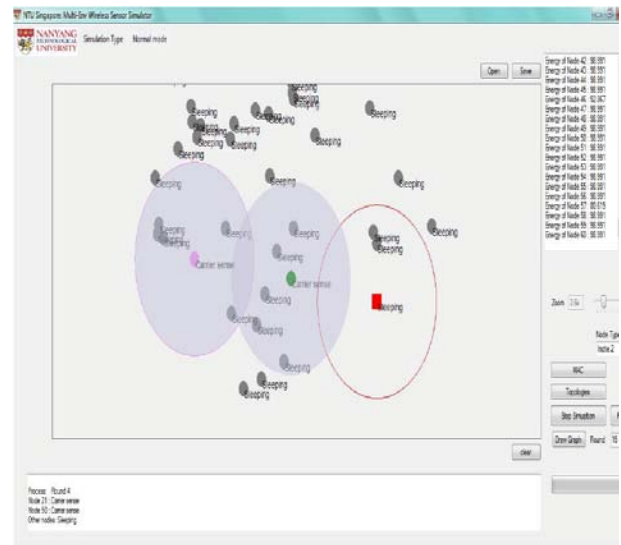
NTU Singapore Multi-Sev Wireless Sensor Simulator

NANYANG TECHNOLOGICAL UNIVERSITY

Simulation Type Normal mode

Open Save

Energy of Node 42: 98.991
Energy of Node 43: 98.991
Energy of Node 44: 98.991
Energy of Node 45: 98.991
Energy of Node 46: 92.967
Energy of Node 47: 98.991
Energy of Node 48: 98.991
Energy of Node 49: 98.991
Energy of Node 50: 98.991
Energy of Node 51: 98.991
Energy of Node 52: 98.991
Energy of Node 53: 98.991
Energy of Node 54: 98.991
Energy of Node 55: 98.991
Energy of Node 56: 98.991
Energy of Node 57: 80.015
Energy of Node 58: 98.991
Energy of Node 59: 98.991
Energy of Node 60: 98.991

Sleeping
Sleeping
Sleeping
Sleeping
Sleeping
Sleeping
Sleeping
Sleeping
Sleeping
Sleeping
Sleeping
Sleeping
Sleeping
Sleeping
Sleeping
Sleeping
Sleeping
Sleeping
Carrier sense
Sleeping
Sleeping
Carrier sense
Sleeping
Sleeping
Sleeping
Sleeping
Sleeping
Sleeping
Sleeping
Sleeping
Sleeping

Zoom 1.5x

Node Type
Node 2

MAC

Topologies

Stop Simulation

Draw Graph Round 15

clear

Process: Round 4
Node 21: Carrier sense
Node 50: Carrier sense
Other nodes: Sleeping